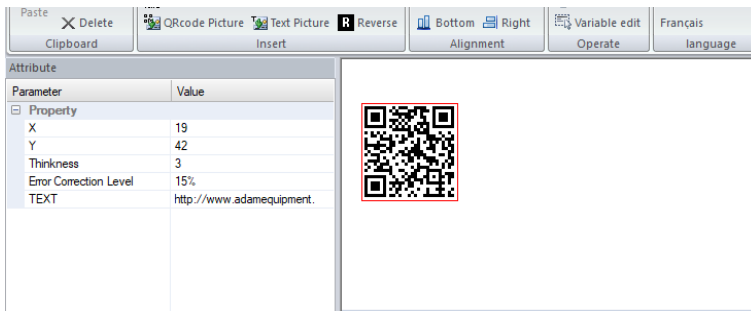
Paste
Delete
Clipboard
QRcode Picture
Text Picture
Reverse
Insert
Bottom
Right
Alignment
Variable edit
Operate
Français
language
Attribute

| Parameter | Value |
|---|---|
| Property | |
| X | 19 |
| Y | 42 |
| Thinkness | 3 |
| Error Correction Level | 15% |
| TEXT | http://www.adamequipment. |